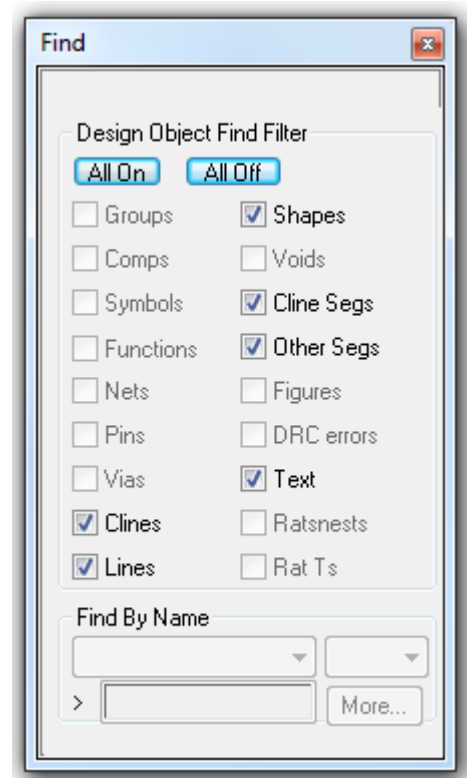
Find

Design Object Find Filter

All On All Off

Groups
Shapes
Comps
Voids
Symbols
Cline Segs
Functions
Other Segs
Nets
Figures
Pins
DRC errors
Vias
Text
Clines
Ratsnests
Lines
Rat Ts

Find By Name

>

More...